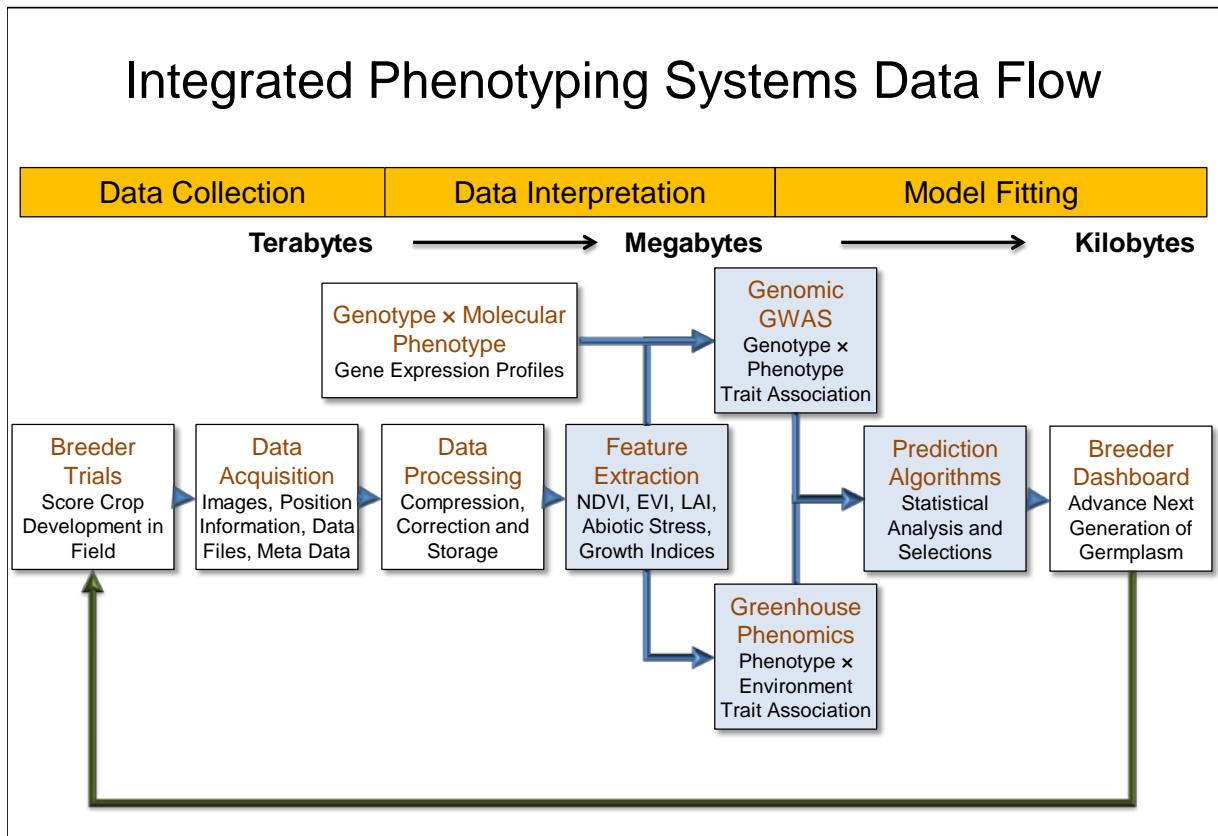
Integrated Phenotyping Systems Data Flow

| Data Collection | Data Interpretation | Model Fitting |
|---|---|---|

Terabytes → Megabytes → Kilobytes

Genotype × Molecular Phenotype
Gene Expression Profiles

Genomic GWAS
Genotype × Phenotype Trait Association

Breeder Trials
Score Crop Development in Field

Data Acquisition
Images, Position Information, Data Files, Meta Data

Data Processing
Compression, Correction and Storage

Feature Extraction
NDVI, EVI, LAI, Abiotic Stress, Growth Indices

Prediction Algorithms
Statistical Analysis and Selections

Breeder Dashboard
Advance Next Generation of Germplasm

Greenhouse Phenomics
Phenotype × Environment Trait Association